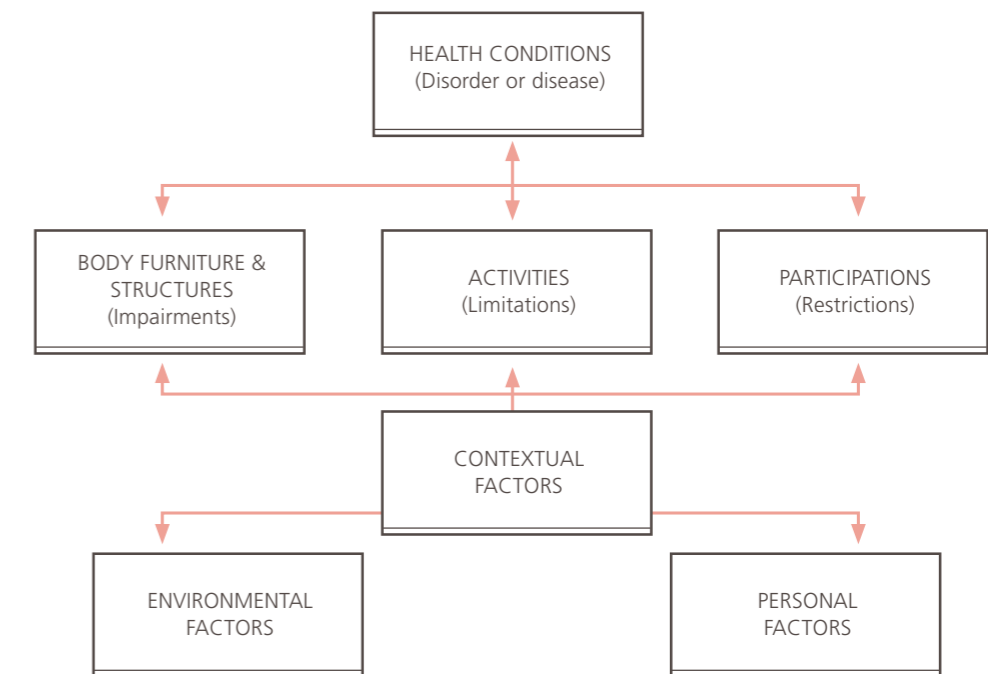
HEALTH CONDITIONS
(Disorder or disease)

BODY FURNITURE & STRUCTURES
(Impairments)

ACTIVITIES
(Limitations)

PARTICIPATIONS
(Restrictions)

CONTEXTUAL FACTORS

ENVIRONMENTAL FACTORS

PERSONAL FACTORS